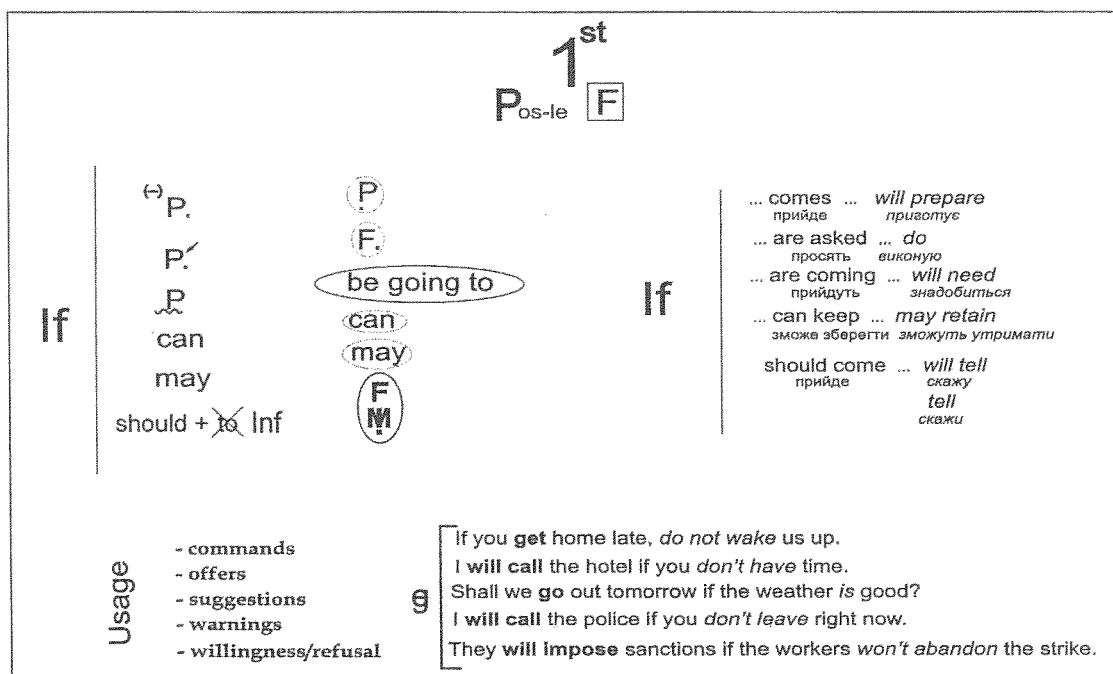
1st
Pos-le F

If
(-)P.
P.
P
can
may
should + to Inf

P
F
be going to
can
may
F
M

If
... comes ... will prepare
прийде приготує
... are asked ... do
просять виконую
... are coming ... will need
прийдуть знадобиться
... can keep ... may retain
зможе зберегти зможуть утримати
should come ... will tell
прийде скажу
tell
скажи

Usage
- commands
- offers
- suggestions
- warnings
- willingness/refusal

g
If you **get** home late, *do not wake* us up.
I **will call** the hotel if you *don't have* time.
Shall we **go** out tomorrow if the weather *is* good?
I **will call** the police if you *don't leave* right now.
They **will impose** sanctions if the workers *won't abandon* the strike.